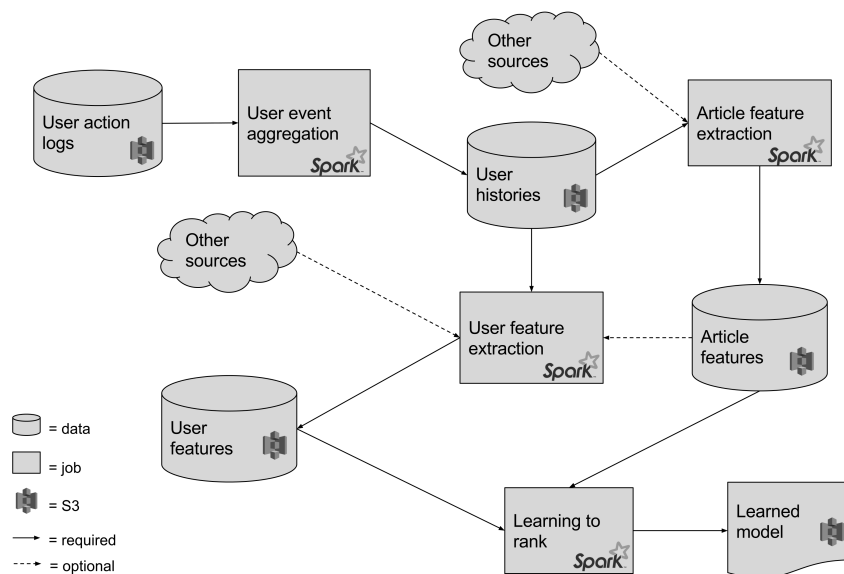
Other sources

User action logs

User event aggregation
Spark

Article feature extraction
Spark

User histories

Other sources

User feature extraction
Spark

Article features

User features

Learning to rank
Spark

Learned model

= data
= job
= S3
= required
= optional